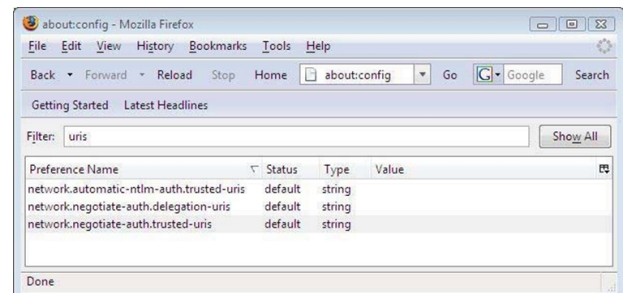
about:config - Mozilla Firefox

File Edit View History Bookmarks Tools Help

Back Forward Reload Stop Home about:config Go Google Search

Getting Started Latest Headlines

Filter: uris Show All

| Preference Name | Status | Type | Value |
|---|---|---|---|
| network.automatic-ntlm-auth.trusted-uris | default | string | |
| network.negotiate-auth.delegation-uris | default | string | |
| network.negotiate-auth.trusted-uris | default | string | |

Done